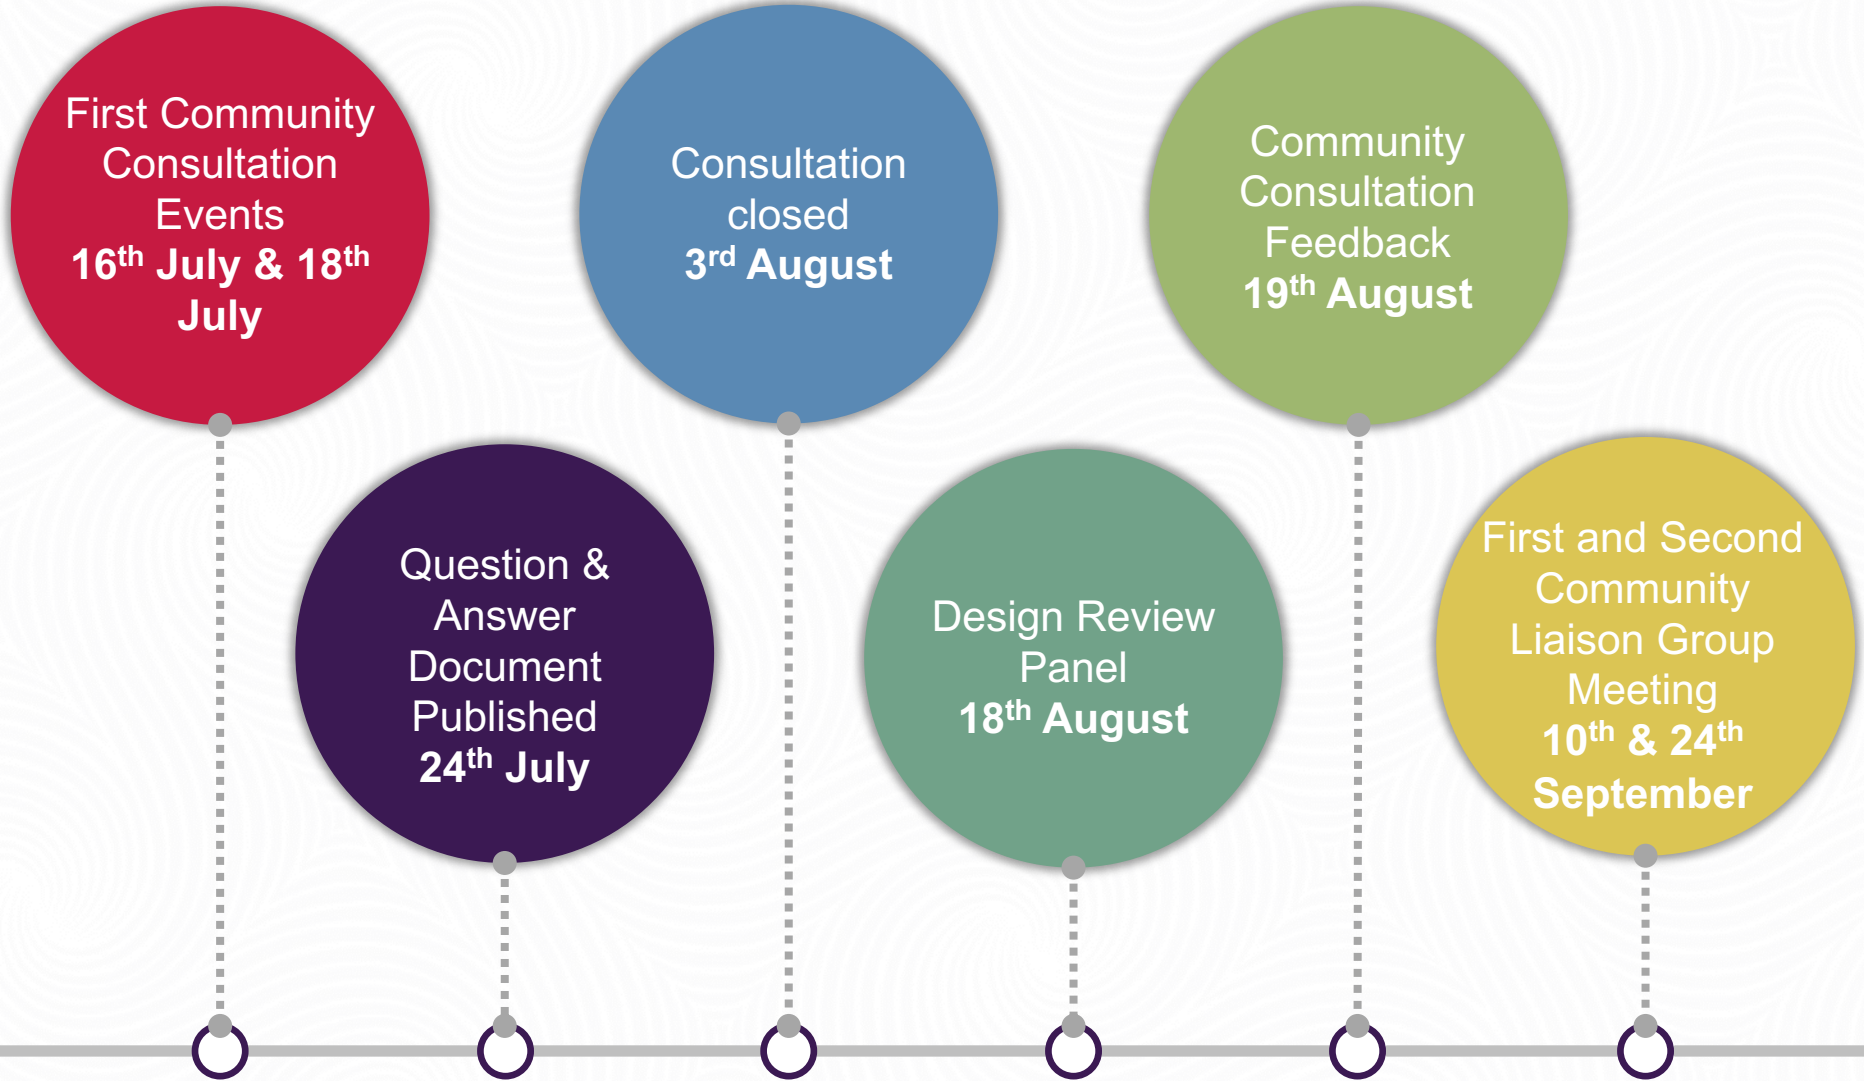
First Community Consultation Events
16$^{th}$ July & 18$^{th}$ July

Question & Answer Document Published
24$^{th}$ July

Consultation closed
3$^{rd}$ August

Design Review Panel
18$^{th}$ August

Community Consultation Feedback
19$^{th}$ August

First and Second Community Liaison Group Meeting
10$^{th}$ & 24$^{th}$ September